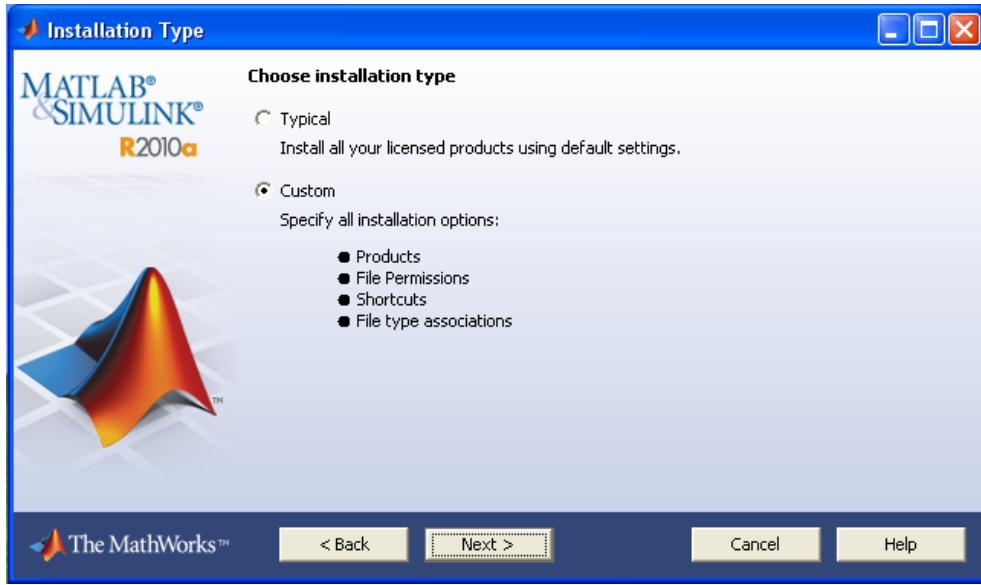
Installation Type

MATLAB®
&SIMULINK®
R2010a

TM

Choose installation type

Typical

Install all your licensed products using default settings.

Custom

Specify all installation options:

- Products
- File Permissions
- Shortcuts
- File type associations

The MathWorks™

< Back

Next >

Cancel

Help